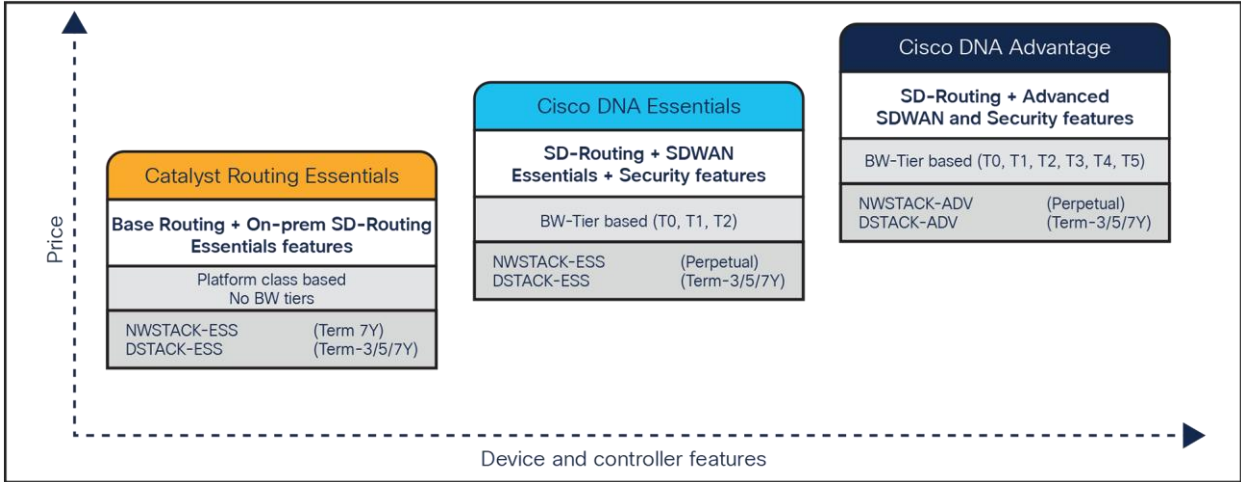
Price

Catalyst Routing Essentials

Base Routing + On-prem SD-Routing Essentials features

Platform class based
No BW tiers

NWSTACK-ESS (Term 7Y)
DSTACK-ESS (Term-3/5/7Y)

Cisco DNA Essentials

SD-Routing + SDWAN Essentials + Security features

BW-Tier based (T0, T1, T2)

NWSTACK-ESS (Perpetual)
DSTACK-ESS (Term-3/5/7Y)

Cisco DNA Advantage

SD-Routing + Advanced SDWAN and Security features

BW-Tier based (T0, T1, T2, T3, T4, T5)

NWSTACK-ADV (Perpetual)
DSTACK-ADV (Term-3/5/7Y)

Device and controller features